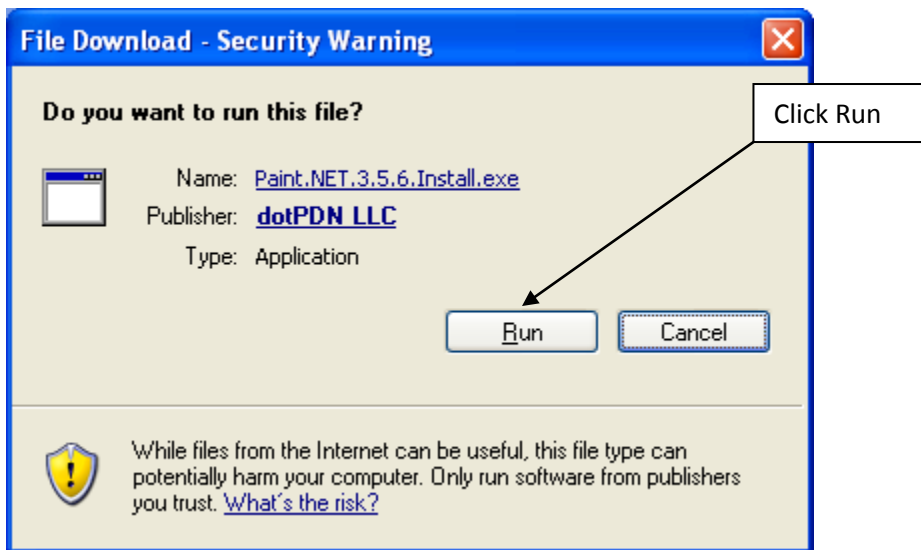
File Download - Security Warning

Do you want to run this file?

Click Run

Name: Paint.NET.3.5.6.Install.exe
Publisher: dotPDN LLC
Type: Application

Run Cancel

While files from the Internet can be useful, this file type can potentially harm your computer. Only run software from publishers you trust. What's the risk?